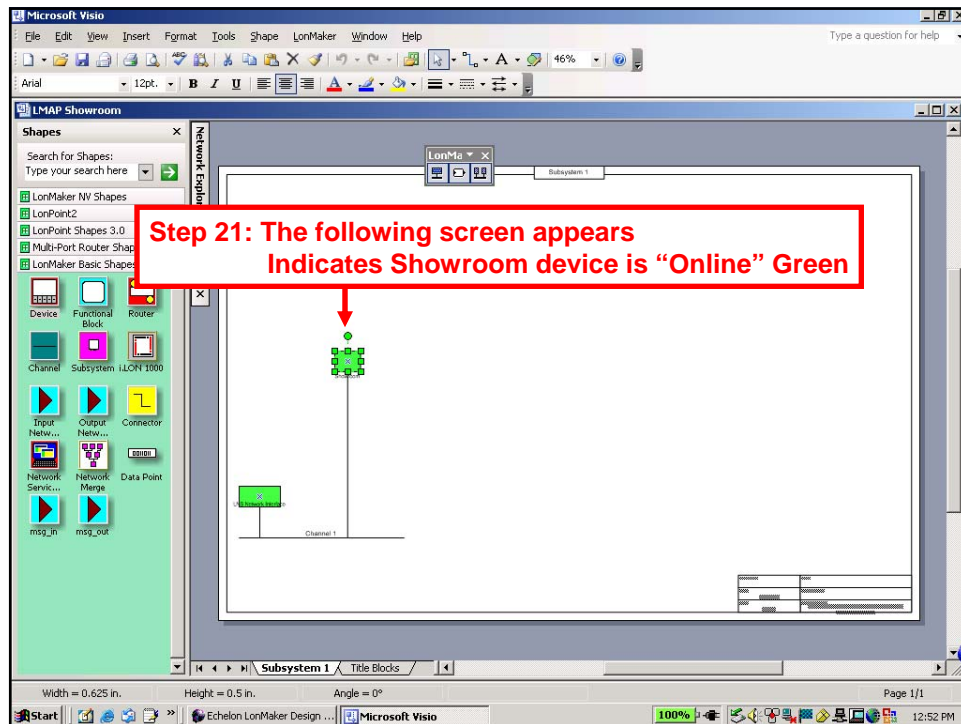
Microsoft Visio

File Edit View Insert Format Tools Shape LonMaker Window Help

Type a question for help

46%

Arial 12pt. B I U

LMAP Showroom

Shapes

Search for Shapes:

Type your search here

LonMaker NV Shapes

LonPoint2

LonPoint Shapes 3.0

Multi-Port Router Shap

LonMaker Basic Shapes

Device

Functional Block

Router

Channel

Subsystem

i.LON 1000

Input Netw...

Output Netw...

Connector

Network Servic...

Network Merge

Data Point

msg_in

msg_out

Network Explo

LonMa

Subsystem 1

Step 21: The following screen appears
Indicates Showroom device is "Online" Green

Channel 1

Subsystem 1

Title Blocks

Width = 0.625 in.

Height = 0.5 in.

Angle = 0°

Page 1/1

Start

Echelon LonMaker Design ...

Microsoft Visio

100%

12:52 PM